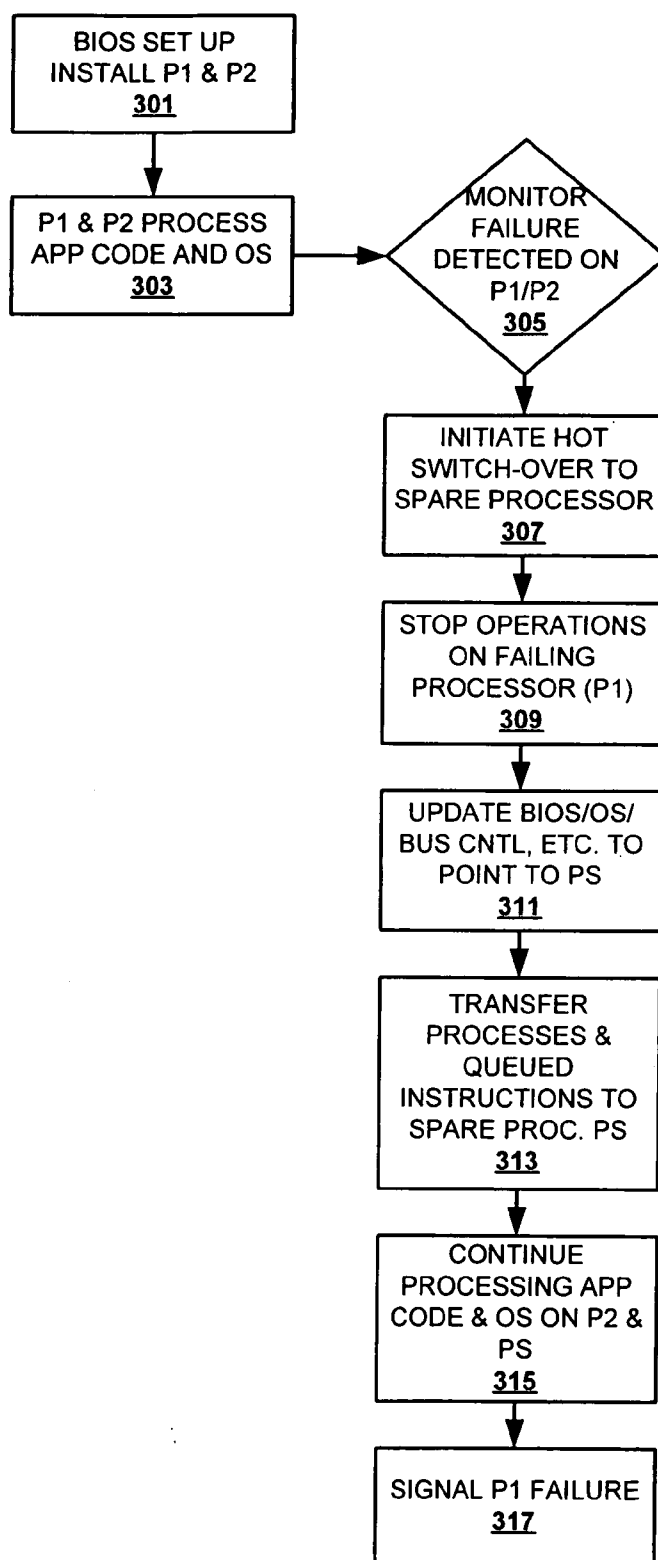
BIOS SET UP INSTALL P1 & P2
301

P1 & P2 PROCESS APP CODE AND OS
303

MONITOR FAILURE DETECTED ON P1/P2
305

INITIATE HOT SWITCH-OVER TO SPARE PROCESSOR
307

STOP OPERATIONS ON FAILING PROCESSOR (P1)
309

UPDATE BIOS/OS/ BUS CNTL, ETC. TO POINT TO PS
311

TRANSFER PROCESSES & QUEUED INSTRUCTIONS TO SPARE PROC. PS
313

CONTINUE PROCESSING APP CODE & OS ON P2 & PS
315

SIGNAL P1 FAILURE
317